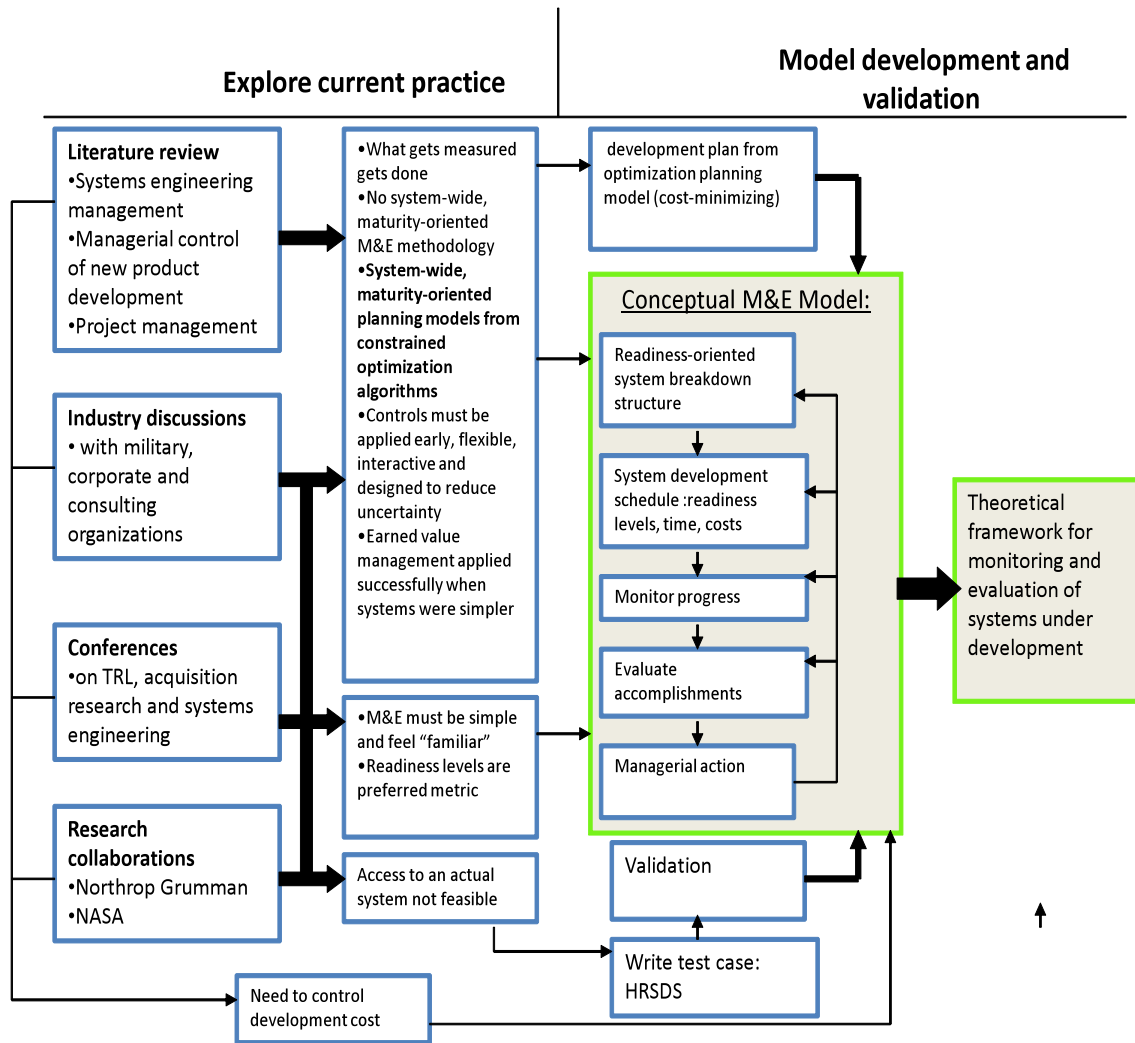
Explore current practice

Model development and validation

Literature review
•Systems engineering management
•Managerial control of new product development
•Project management

Industry discussions
• with military, corporate and consulting organizations

Conferences
•on TRL, acquisition research and systems engineering

Research collaborations
•Northrop Grumman
•NASA

•What gets measured gets done
•No system-wide, maturity-oriented M&E methodology
•System-wide, maturity-oriented planning models from constrained optimization algorithms
•Controls must be applied early, flexible, interactive and designed to reduce uncertainty
•Earned value management applied successfully when systems were simpler

•M&E must be simple and feel "familiar"
•Readiness levels are preferred metric

Access to an actual system not feasible

Need to control development cost

development plan from optimization planning model (cost-minimizing)

Conceptual M&E Model:

Readiness-oriented system breakdown structure

System development schedule :readiness levels, time, costs

Monitor progress

Evaluate accomplishments

Managerial action

Validation

Write test case: HRSDS

Theoretical framework for monitoring and evaluation of systems under development